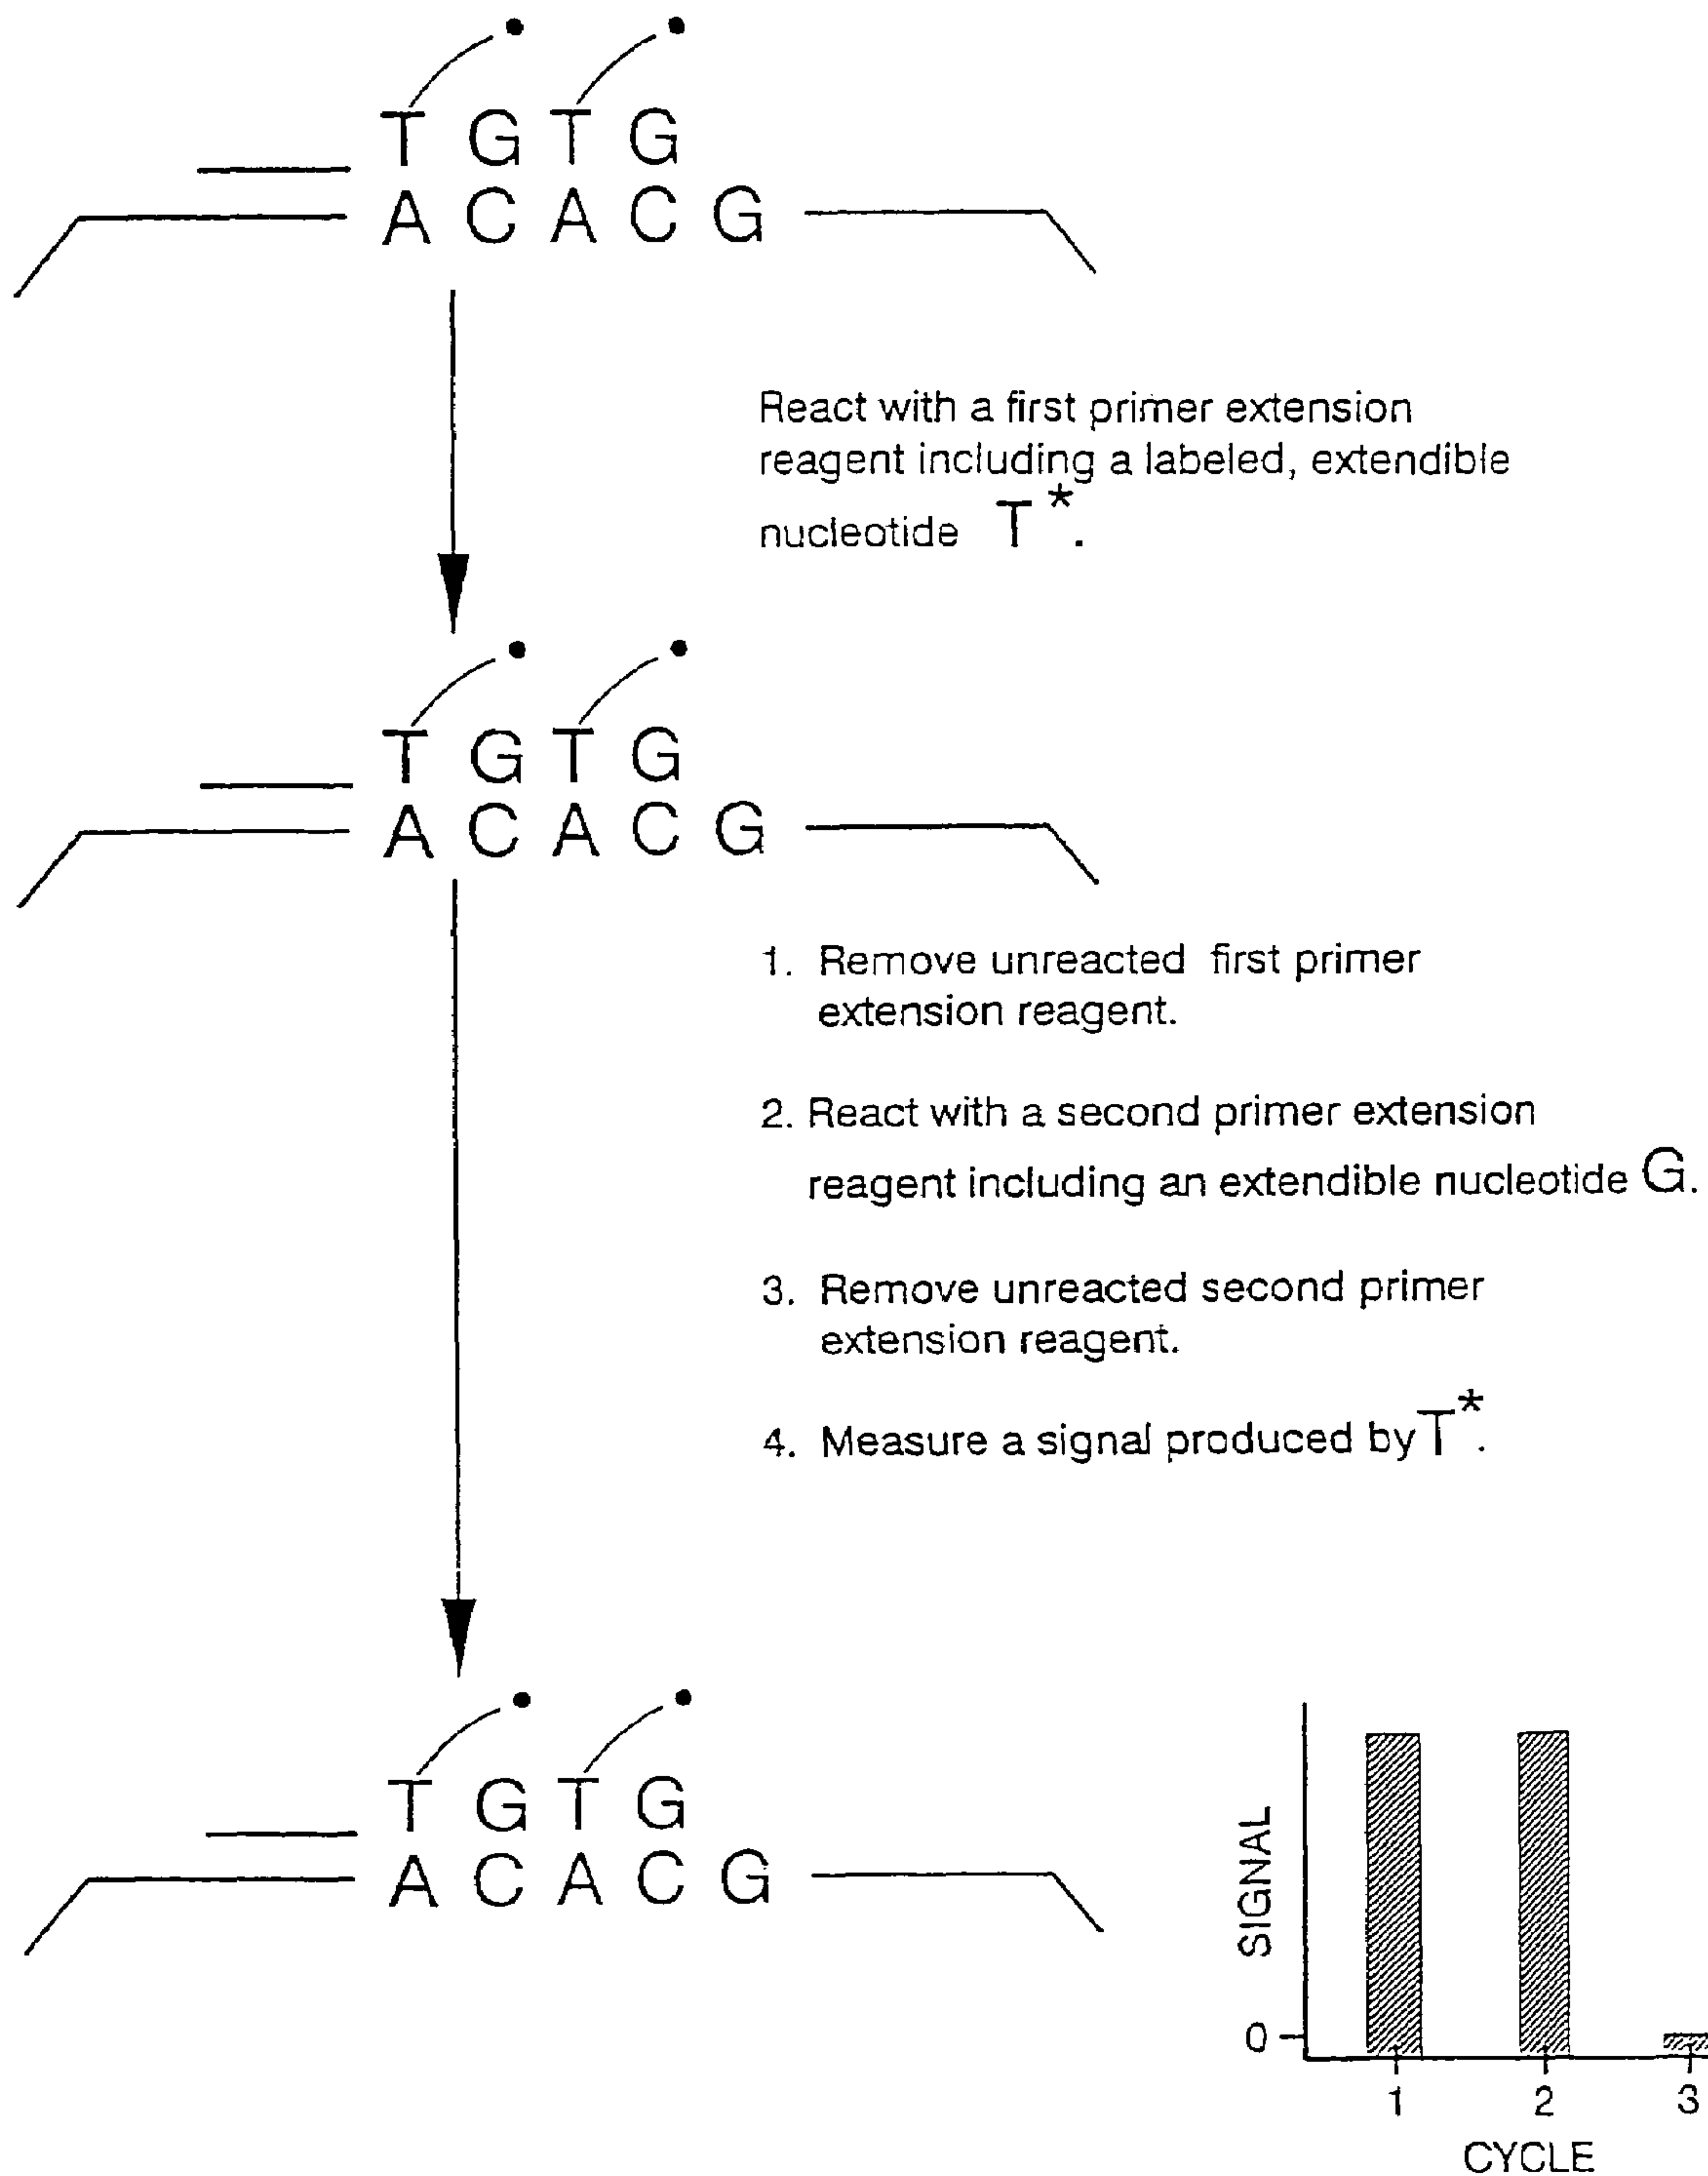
T G T G
A C A C G

React with a first primer extension reagent including a labeled, extendible nucleotide $T^*$.

T G T G
A C A C G

1. Remove unreacted first primer extension reagent.

2. React with a second primer extension reagent including an extendible nucleotide G.

3. Remove unreacted second primer extension reagent.

4. Measure a signal produced by $T^*$.

T G T G
A C A C G

SIGNAL
0
1
2
3
CYCLE